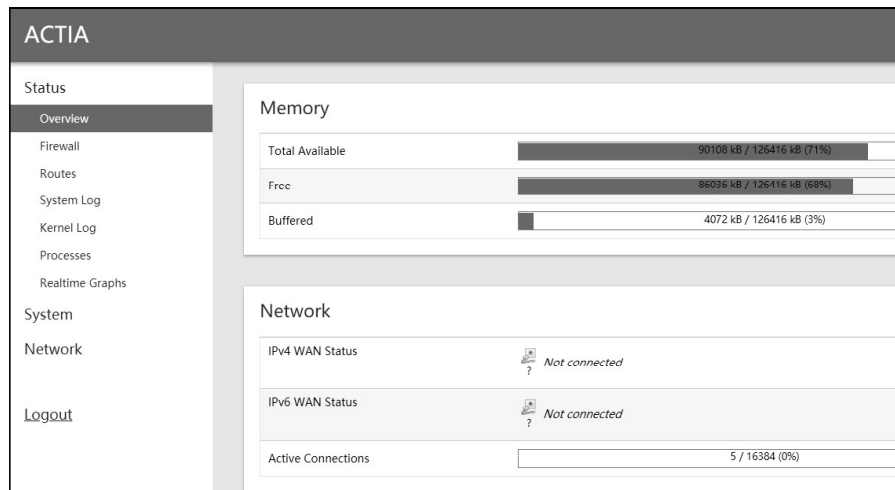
ACTIA

Status
Overview
Firewall
Routes
System Log
Kernel Log
Processes
Realtime Graphs
System
Network

Logout

Memory

| | |
|---|---|
| Total Available | 90108 kB / 126416 kB (71%) |
| Free | 86036 kB / 126416 kB (68%) |
| Buffered | 4072 kB / 126416 kB (3%) |

Network

| | |
|---|---|
| IPv4 WAN Status | ? Not connected |
| IPv6 WAN Status | ? Not connected |
| Active Connections | 5 / 16384 (0%) |